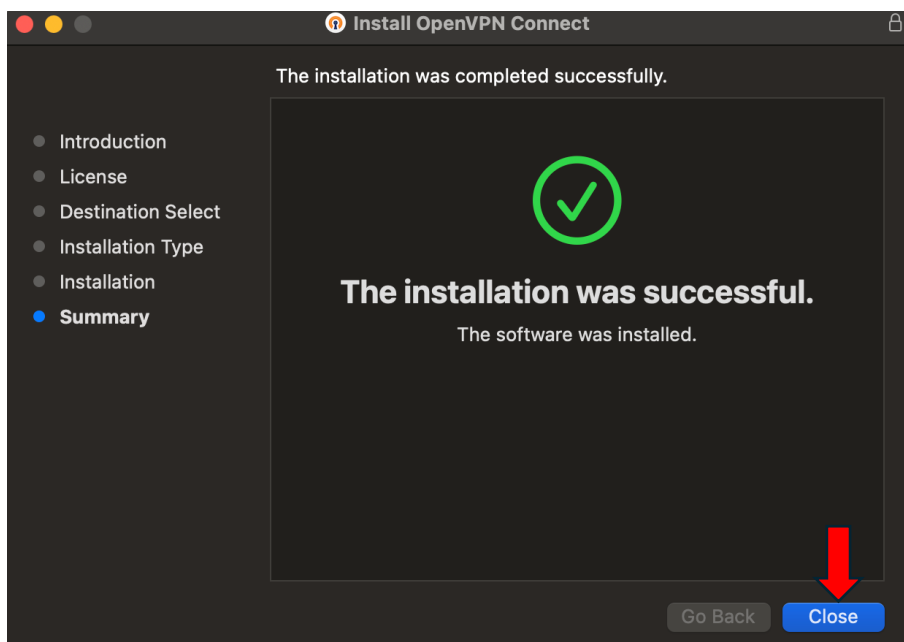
Install OpenVPN Connect

The installation was completed successfully.

Introduction
License
Destination Select
Installation Type
Installation
Summary

The installation was successful.

The software was installed.

Go Back
Close